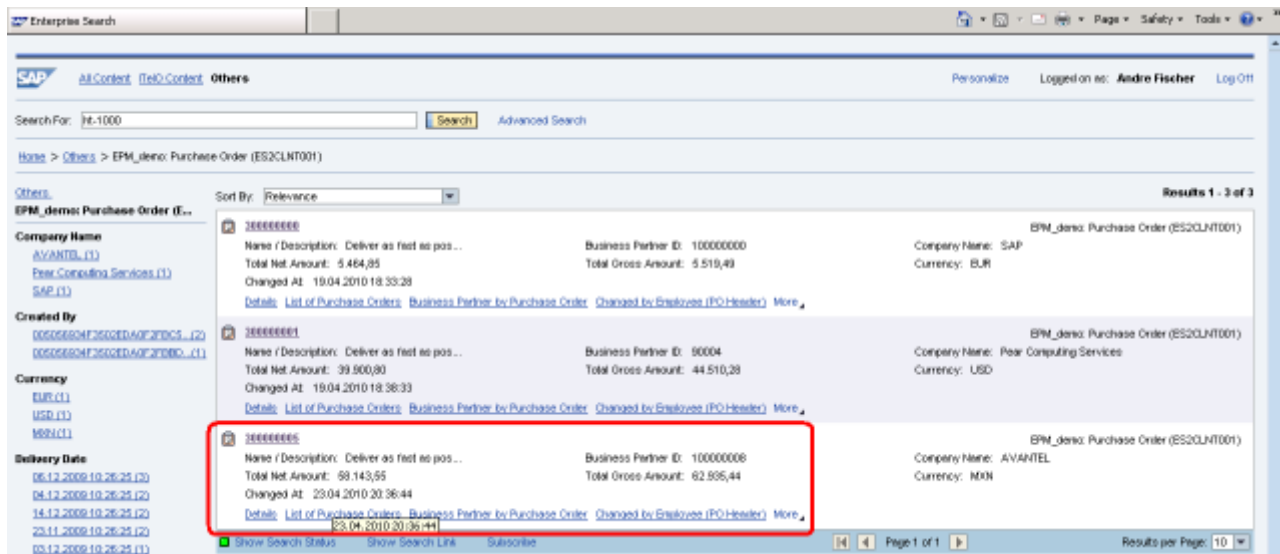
Enterprise Search

Page ▾ Safety ▾ Tools ▾

SAP All Content ITelO Content Others

Personalize Logged on as: Andre Fischer Log Off

Search For: ht-1000 Search Advanced Search

Home > Others > EPM_demo: Purchase Order (ES2CLNT001)

Others
EPM_demo: Purchase Order (E...

Company Name
AVANTEL (1)
Pear Computing Services (1)
SAP (1)

Created By
0050568804F3502EDA0F2FDC5... (2)
0050568804F3502EDA0F2FDBD... (1)

Currency
EUR (1)
USD (1)
MXN (1)

Delivery Date
06.12.2009 10:26:25 (3)
04.12.2009 10:26:25 (2)
14.12.2009 10:26:25 (2)
23.11.2009 10:26:25 (2)
03.12.2009 10:26:25 (1)

Sort By: Relevance

Results 1 - 3 of 3

300000000
EPM_demo: Purchase Order (ES2CLNT001)
Name / Description: Deliver as fast as pos... Business Partner ID: 100000000 Company Name: SAP
Total Net Amount: 5.464,85 Total Gross Amount: 5.519,49 Currency: EUR
Changed At: 19.04.2010 18:33:28
Details List of Purchase Orders Business Partner by Purchase Order Changed by Employee (PO Header) More

300000001
EPM_demo: Purchase Order (ES2CLNT001)
Name / Description: Deliver as fast as pos... Business Partner ID: 90004 Company Name: Pear Computing Services
Total Net Amount: 39.900,80 Total Gross Amount: 44.510,28 Currency: USD
Changed At: 19.04.2010 18:38:33
Details List of Purchase Orders Business Partner by Purchase Order Changed by Employee (PO Header) More

300000005
EPM_demo: Purchase Order (ES2CLNT001)
Name / Description: Deliver as fast as pos... Business Partner ID: 100000008 Company Name: AVANTEL
Total Net Amount: 58.143,55 Total Gross Amount: 62.935,44 Currency: MXN
Changed At: 23.04.2010 20:36:44
Details List of Purchase Orders Business Partner by Purchase Order Changed by Employee (PO Header) More
23.04.2010 20:36:44

Show Search Status Show Search Link Subscribe

Page 1 of 1

Results per Page: 10